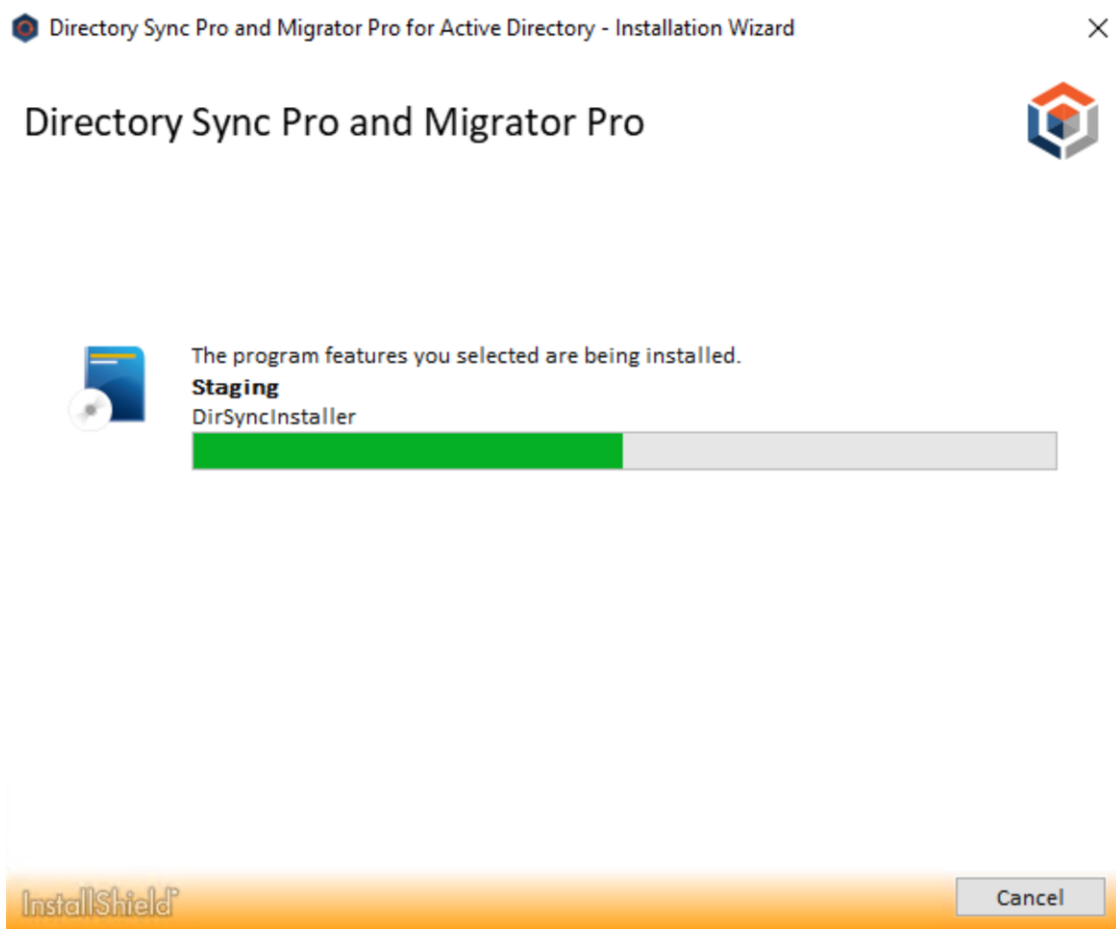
Directory Sync Pro and Migrator Pro for Active Directory - Installation Wizard

Directory Sync Pro and Migrator Pro

The program features you selected are being installed.

Staging

DirSyncInstaller

InstallShield

Cancel